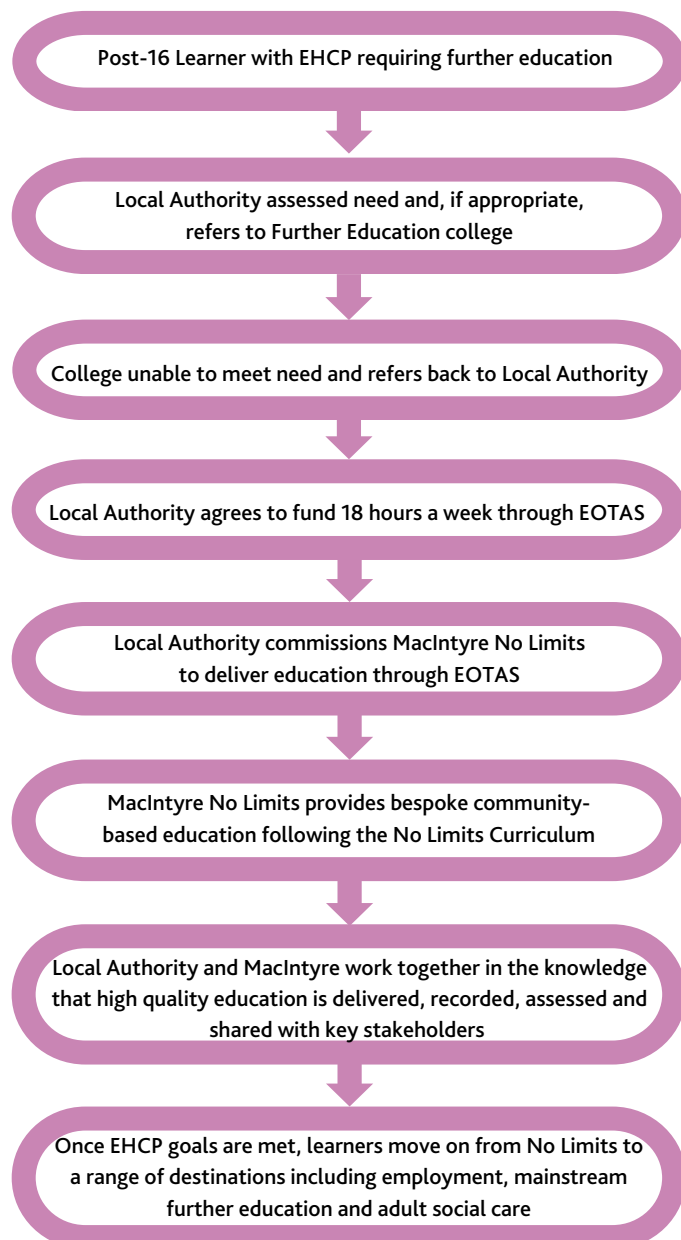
Post-16 Learner with EHCP requiring further education

Local Authority assessed need and, if appropriate, refers to Further Education college

College unable to meet need and refers back to Local Authority

Local Authority agrees to fund 18 hours a week through EOTAS

Local Authority commissions MacIntyre No Limits to deliver education through EOTAS

MacIntyre No Limits provides bespoke community-based education following the No Limits Curriculum

Local Authority and MacIntyre work together in the knowledge that high quality education is delivered, recorded, assessed and shared with key stakeholders

Once EHCP goals are met, learners move on from No Limits to a range of destinations including employment, mainstream further education and adult social care